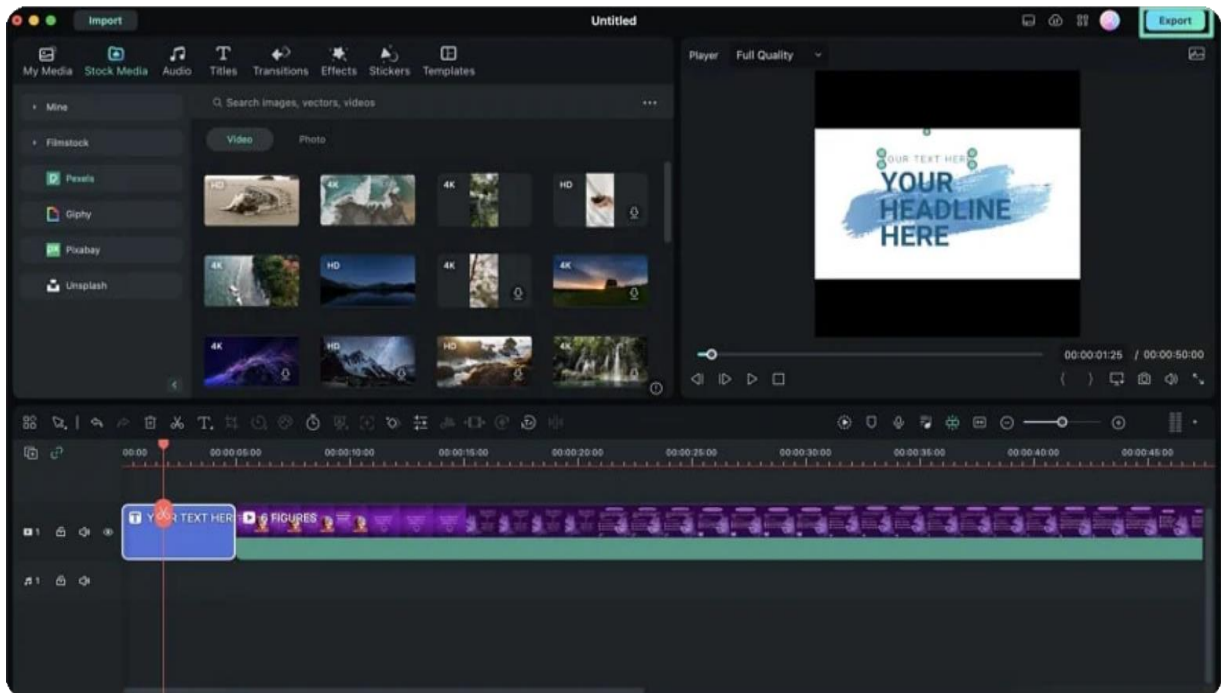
Import

Untitled

Export

My Media Stock Media Audio Titles Transitions Effects Stickers Templates

Player Full Quality

Mine

Filmstock

Pexels

Giphy

Pixabay

Unsplash

Search images, vectors, videos

Video Photo

HD 4K 4K HD

4K HD 4K 4K

4K HD HD 4K

OUR TEXT HERE

YOUR HEADLINE HERE

00:00:01:25 / 00:00:50:00

00:00 00:00:05:00 00:00:10:00 00:00:15:00 00:00:20:00 00:00:25:00 00:00:30:00 00:00:35:00 00:00:40:00 00:00:45:00

Y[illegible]R TEXT HER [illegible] FIGURES